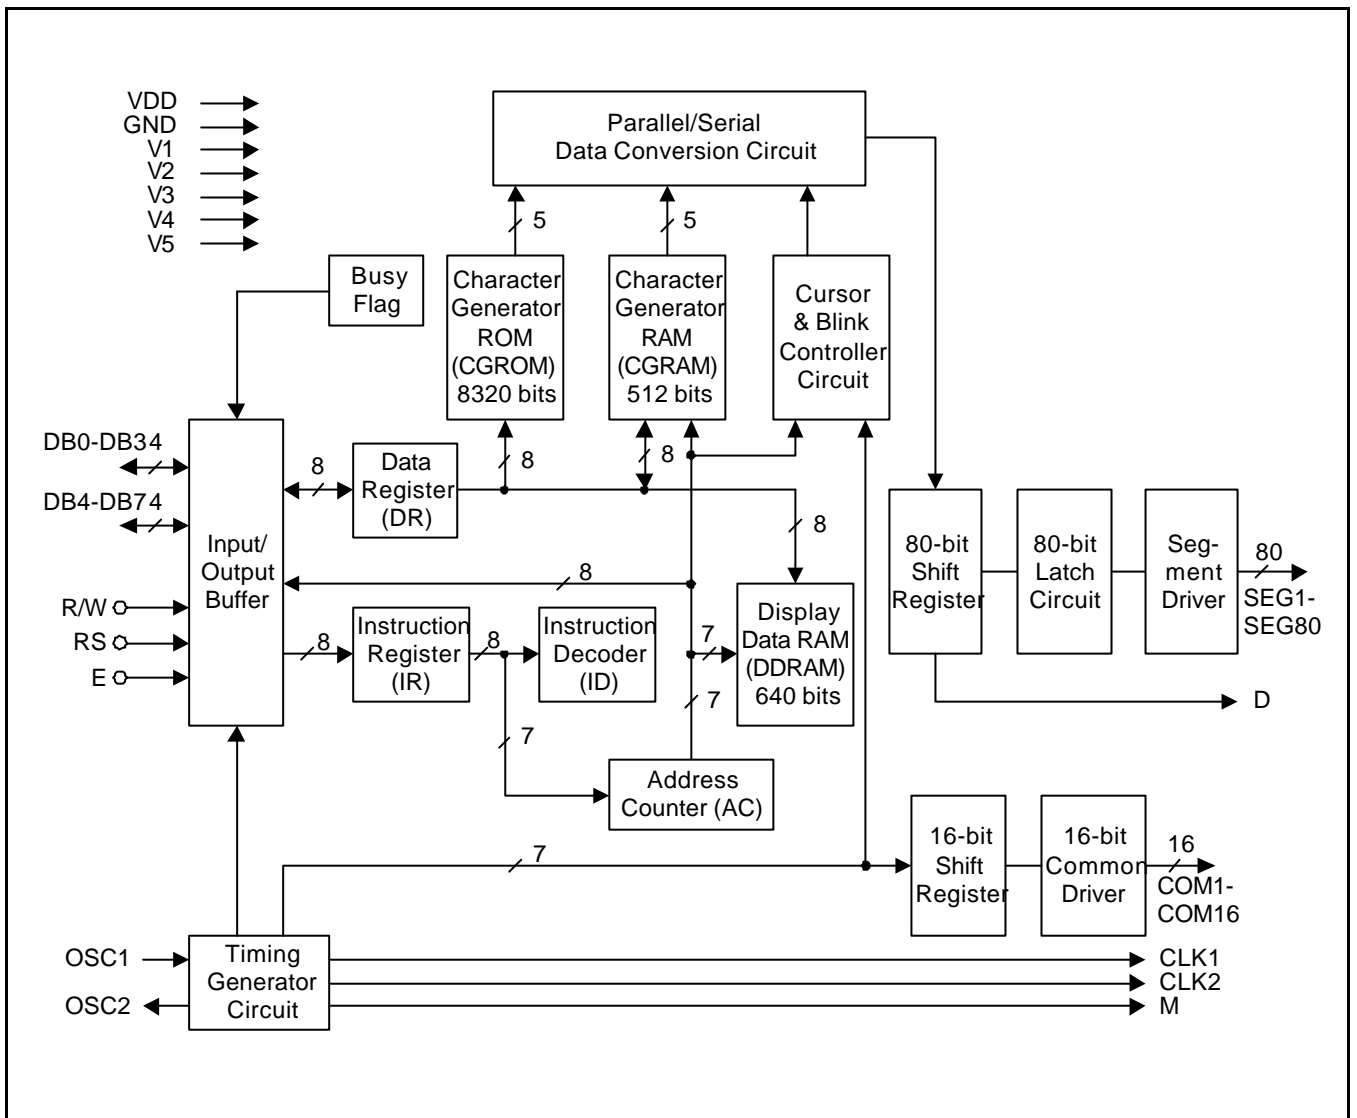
VDD
GND
V1
V2
V3
V4
V5

Parallel/Serial Data Conversion Circuit

5
5

Busy Flag

Character Generator ROM (CGROM) 8320 bits

Character Generator RAM (CGRAM) 512 bits

Cursor & Blink Controller Circuit

DB0-DB34

DB4-DB74

8

Data Register (DR)

8

8

8

80-bit Shift Register

80-bit Latch Circuit

Seg-ment Driver

80
SEG1-SEG80

Input/ Output Buffer

8

R/W
RS
E

8

Instruction Register (IR)

8

Instruction Decoder (ID)

7

Display Data RAM (DDRAM) 640 bits

7

D

7

Address Counter (AC)

7

16-bit Shift Register

16-bit Common Driver

16
COM1-COM16

OSC1
OSC2

Timing Generator Circuit

CLK1
CLK2
M